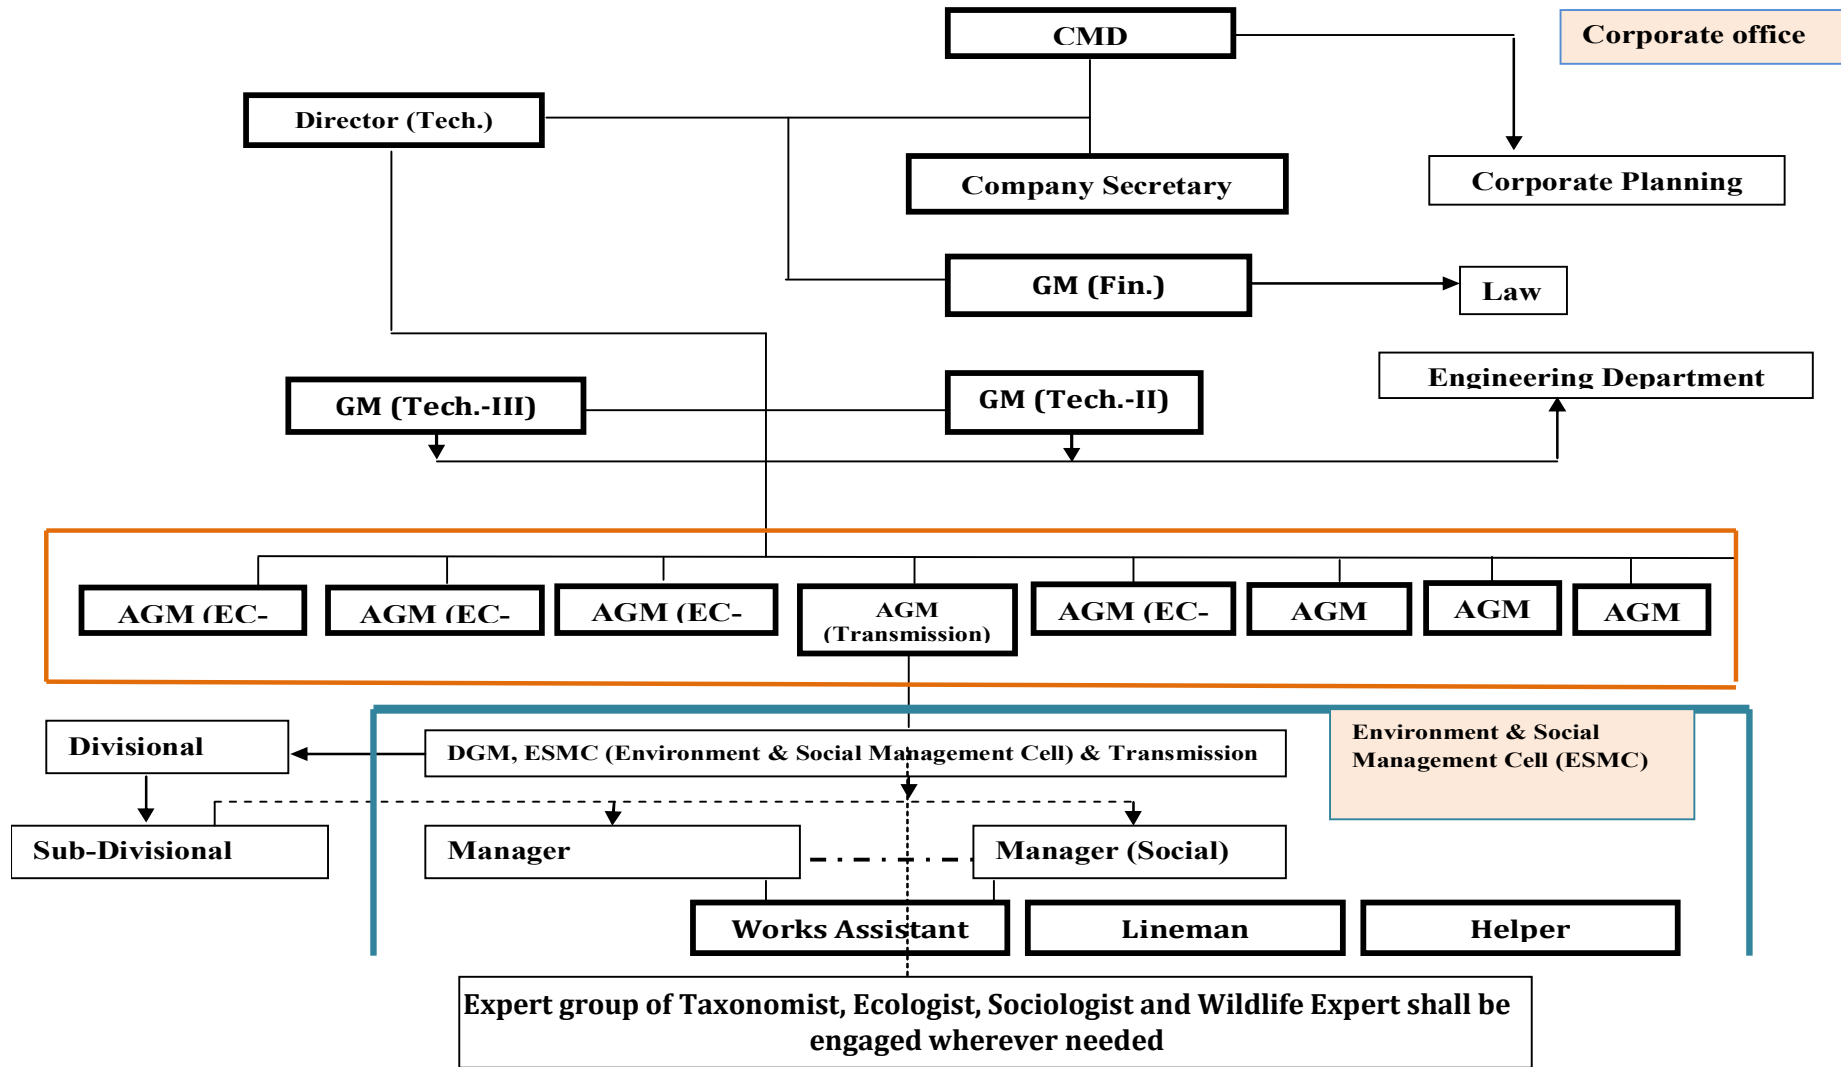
CMD

Corporate office

Director (Tech.)

Company Secretary

Corporate Planning

GM (Fin.)

Law

GM (Tech.-III)

GM (Tech.-II)

Engineering Department

AGM (EC-

AGM (EC-

AGM (EC-

AGM (Transmission)

AGM (EC-

AGM

AGM

AGM

Divisional

DGM, ESMC (Environment & Social Management Cell) & Transmission

Environment & Social Management Cell (ESMC)

Sub-Divisional

Manager

Manager (Social)

Works Assistant

Lineman

Helper

Expert group of Taxonomist, Ecologist, Sociologist and Wildlife Expert shall be engaged wherever needed